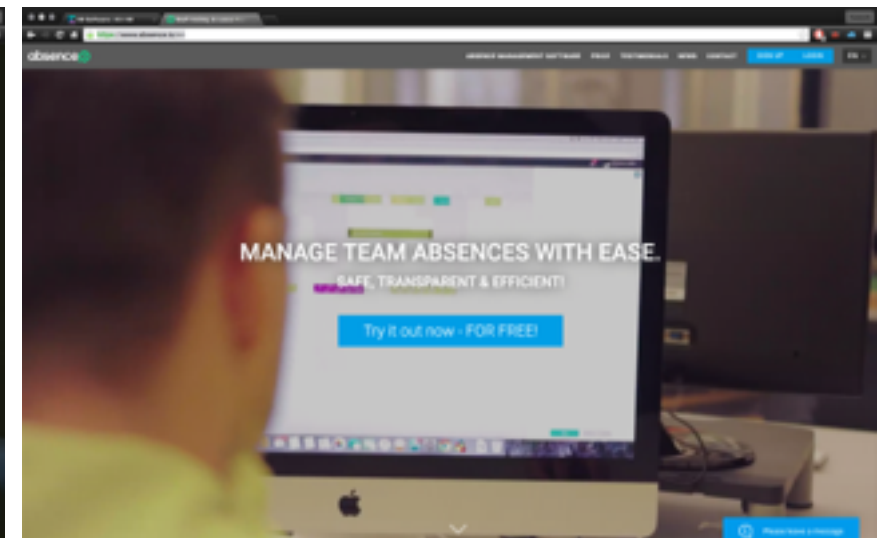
absence

ABSENCE MANAGEMENT SOFTWARE PRICE TESTIMONIALS NEWS CONTACT SIGN UP LOGIN EN

MANAGE TEAM ABSENCES WITH EASE.

SAFE, TRANSPARENT & EFFICIENT!

Try it out now - FOR FREE!

Please leave a message